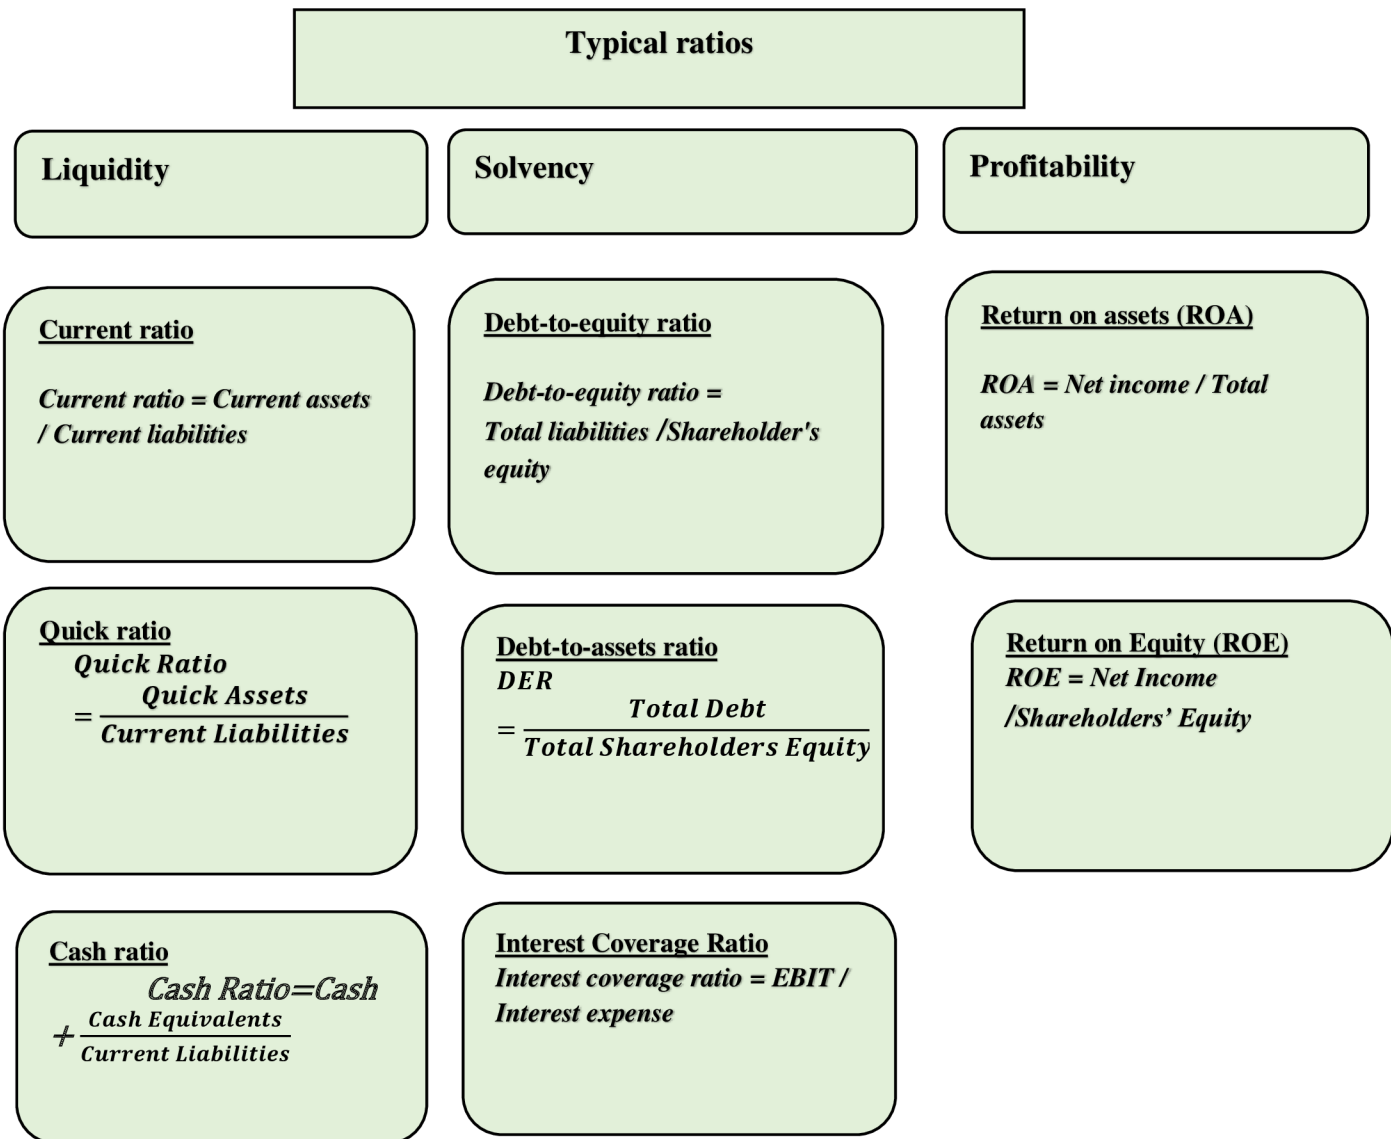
Typical ratios

Liquidity

Solvency

Profitability

Current ratio

Current ratio = Current assets / Current liabilities

Debt-to-equity ratio

Debt-to-equity ratio = Total liabilities /Shareholder's equity

Return on assets (ROA)

ROA = Net income / Total assets

Quick ratio

$Quick\ Ratio = \frac{Quick\ Assets}{Current\ Liabilities}$

Debt-to-assets ratio

$DER = \frac{Total\ Debt}{Total\ Shareholders\ Equity}$

Return on Equity (ROE)

ROE = Net Income /Shareholders' Equity

Cash ratio

$Cash\ Ratio = Cash + \frac{Cash\ Equivalents}{Current\ Liabilities}$

Interest Coverage Ratio

Interest coverage ratio = EBIT / Interest expense